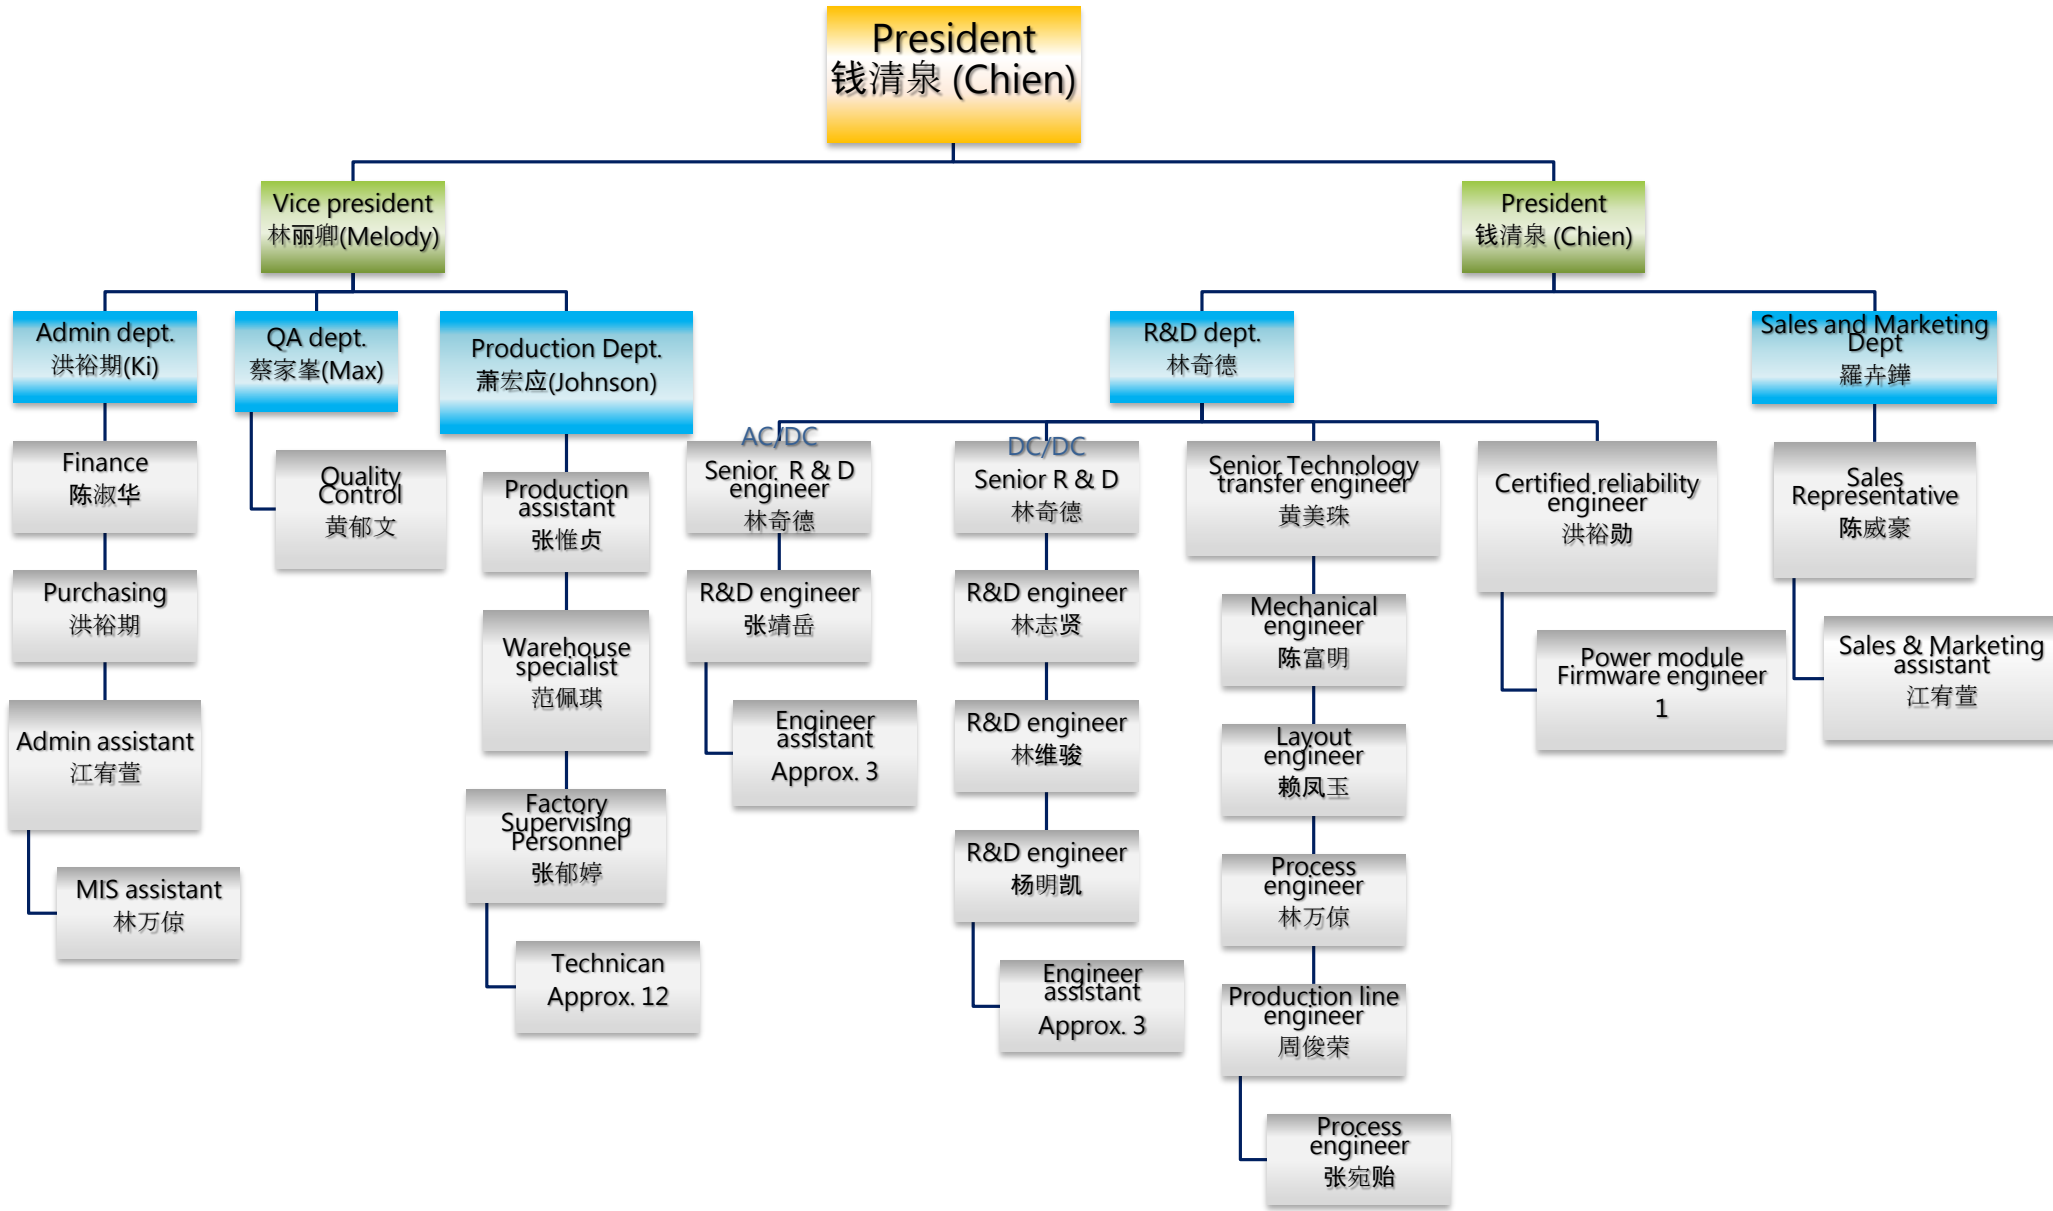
President
钱清泉 (Chien)

Vice president
林丽卿(Melody)

President
钱清泉 (Chien)

Admin dept.
洪裕期(Ki)

QA dept.
蔡家峯(Max)

Production Dept.
萧宏应(Johnson)

R&D dept.
林奇德

Sales and Marketing Dept
羅卉鏵

Finance
陈淑华

Purchasing
洪裕期

Admin assistant
江宥萱

MIS assistant
林万倞

Quality Control
黄郁文

Production assistant
张惟贞

Warehouse specialist
范佩琪

Factory Supervising Personnel
张郁婷

Technican
Approx. 12

AC/DC
Senior R & D engineer
林奇德

R&D engineer
张靖岳

Engineer assistant
Approx. 3

DC/DC
Senior R & D
林奇德

R&D engineer
林志贤

R&D engineer
林维骏

R&D engineer
杨明凯

Engineer assistant
Approx. 3

Senior Technology transfer engineer
黄美珠

Mechanical engineer
陈富明

Layout engineer
赖凤玉

Process engineer
林万倞

Production line engineer
周俊荣

Process engineer
张宛贻

Certified reliability engineer
洪裕勋

Power module Firmware engineer
1

Sales Representative
陈威豪

Sales & Marketing assistant
江宥萱